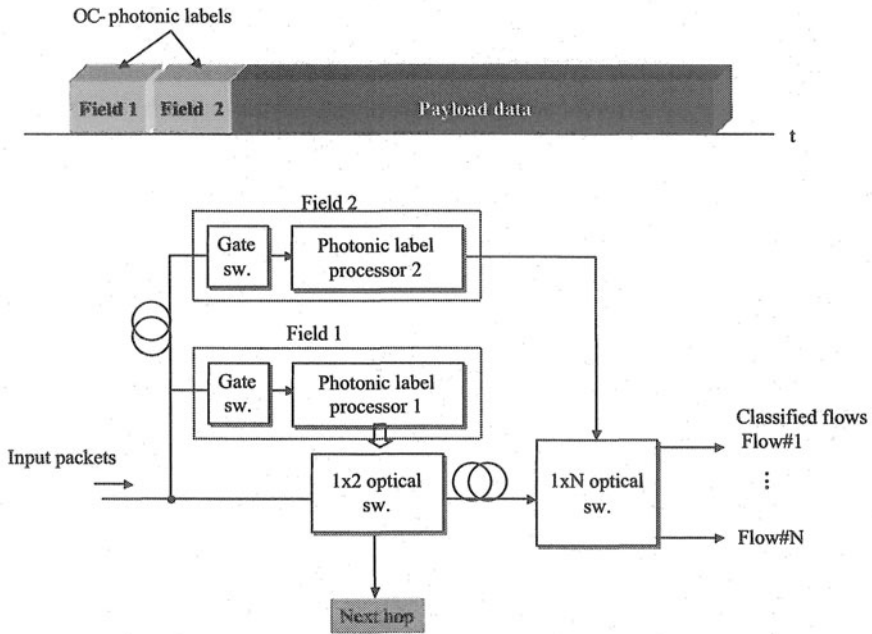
OC- photonic labels

Field 1 Field 2 Payload data

t

Field 2

Gate sw.

Photonic label processor 2

Field 1

Gate sw.

Photonic label processor 1

Input packets

1x2 optical sw.

1xN optical sw.

Classified flows

Flow#1

⋮

Flow#N

Next hop